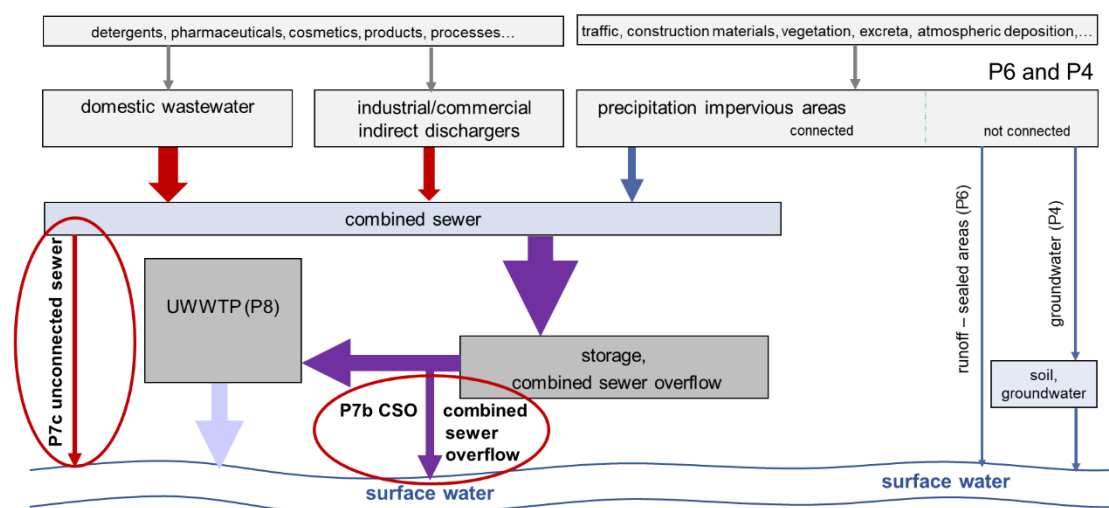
detergents, pharmaceuticals, cosmetics, products, processes…

traffic, construction materials, vegetation, excreta, atmospheric deposition,…

P6 and P4

domestic wastewater

industrial/commercial indirect dischargers

precipitation impervious areas

connected

not connected

combined sewer

P7c unconnected sewer

UWWTP (P8)

storage, combined sewer overflow

runoff – sealed areas (P6)

groundwater (P4)

soil, groundwater

P7b CSO

combined sewer overflow

surface water

surface water